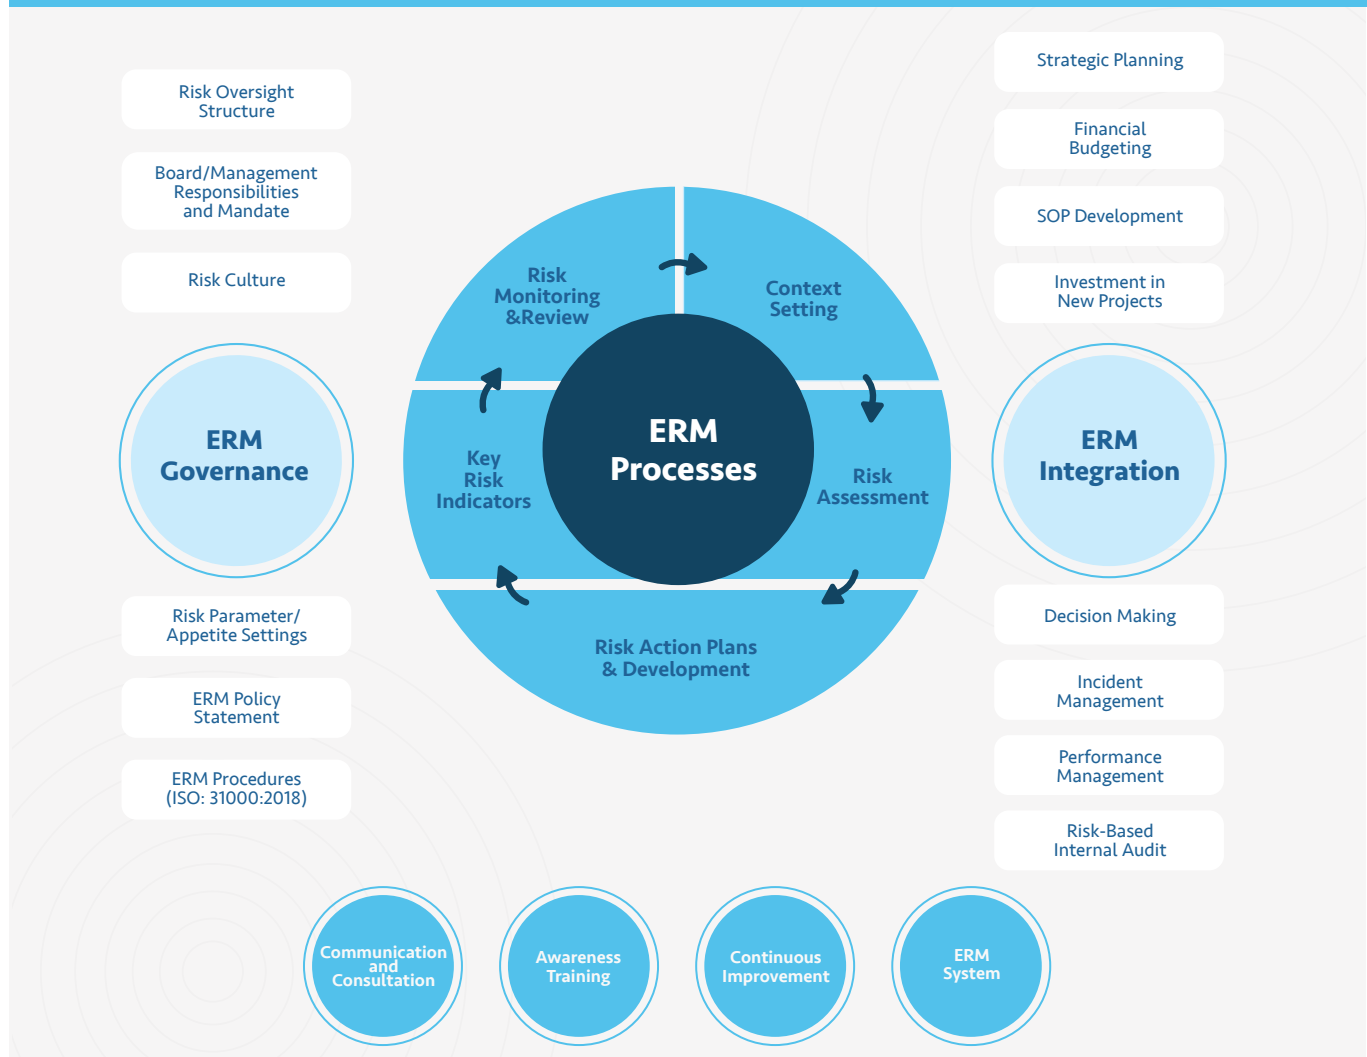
Risk Oversight Structure

Board/Management Responsibilities and Mandate

Risk Culture

ERM Governance

Risk Parameter/ Appetite Settings

ERM Policy Statement

ERM Procedures (ISO: 31000:2018)

Risk Monitoring &Review

Context Setting

ERM Processes

Key Risk Indicators

Risk Assessment

Risk Action Plans & Development

Strategic Planning

Financial Budgeting

SOP Development

Investment in New Projects

ERM Integration

Decision Making

Incident Management

Performance Management

Risk-Based Internal Audit

Communication and Consultation

Awareness Training

Continuous Improvement

ERM System